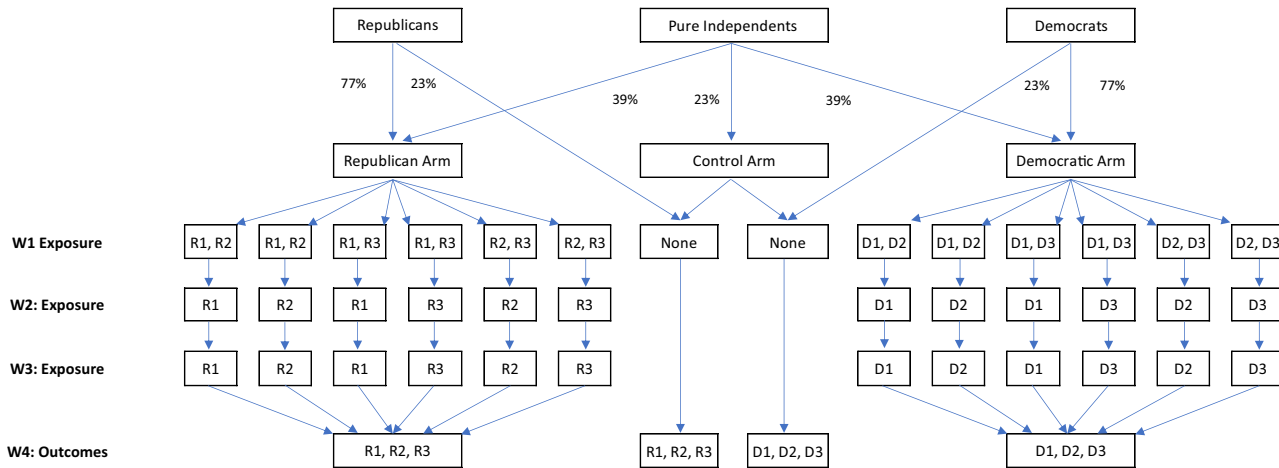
Republicans

Pure Independents

Democrats

77%

23%

39%

23%

39%

23%

77%

Republican Arm

Control Arm

Democratic Arm

W1 Exposure

R1, R2

R1, R2

R1, R3

R1, R3

R2, R3

R2, R3

None

None

D1, D2

D1, D2

D1, D3

D1, D3

D2, D3

D2, D3

W2: Exposure

R1

R2

R1

R3

R2

R3

D1

D2

D1

D3

D2

D3

W3: Exposure

R1

R2

R1

R3

R2

R3

D1

D2

D1

D3

D2

D3

W4: Outcomes

R1, R2, R3

R1, R2, R3

D1, D2, D3

D1, D2, D3